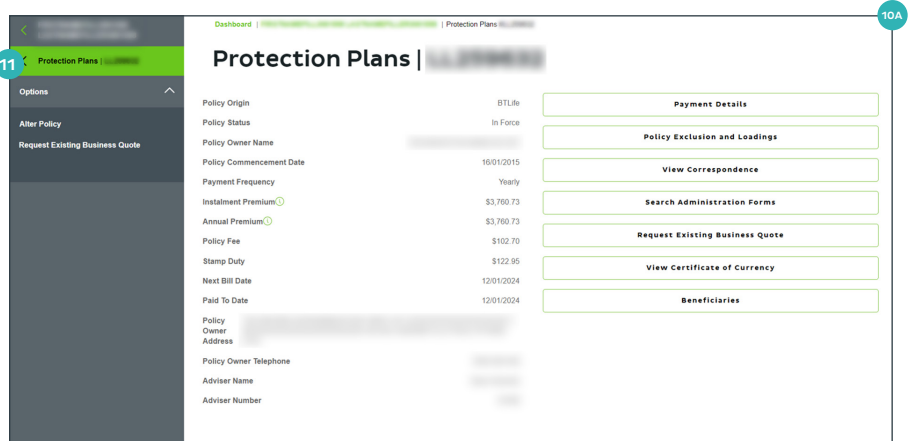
10A

11

Protection Plans | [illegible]

Options

Alter Policy

Request Existing Business Quote

Dashboard | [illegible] | Protection Plans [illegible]

Protection Plans | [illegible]

Policy Origin BTLife

Policy Status In Force

Policy Owner Name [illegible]

Policy Commencement Date 16/01/2015

Payment Frequency Yearly

Instalment Premium $3,760.73

Annual Premium $3,760.73

Policy Fee $102.70

Stamp Duty $122.95

Next Bill Date 12/01/2024

Paid To Date 12/01/2024

Policy Owner Address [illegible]

Policy Owner Telephone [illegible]

Adviser Name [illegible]

Adviser Number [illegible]

Payment Details

Policy Exclusion and Loadings

View Correspondence

Search Administration Forms

Request Existing Business Quote

View Certificate of Currency

Beneficiaries